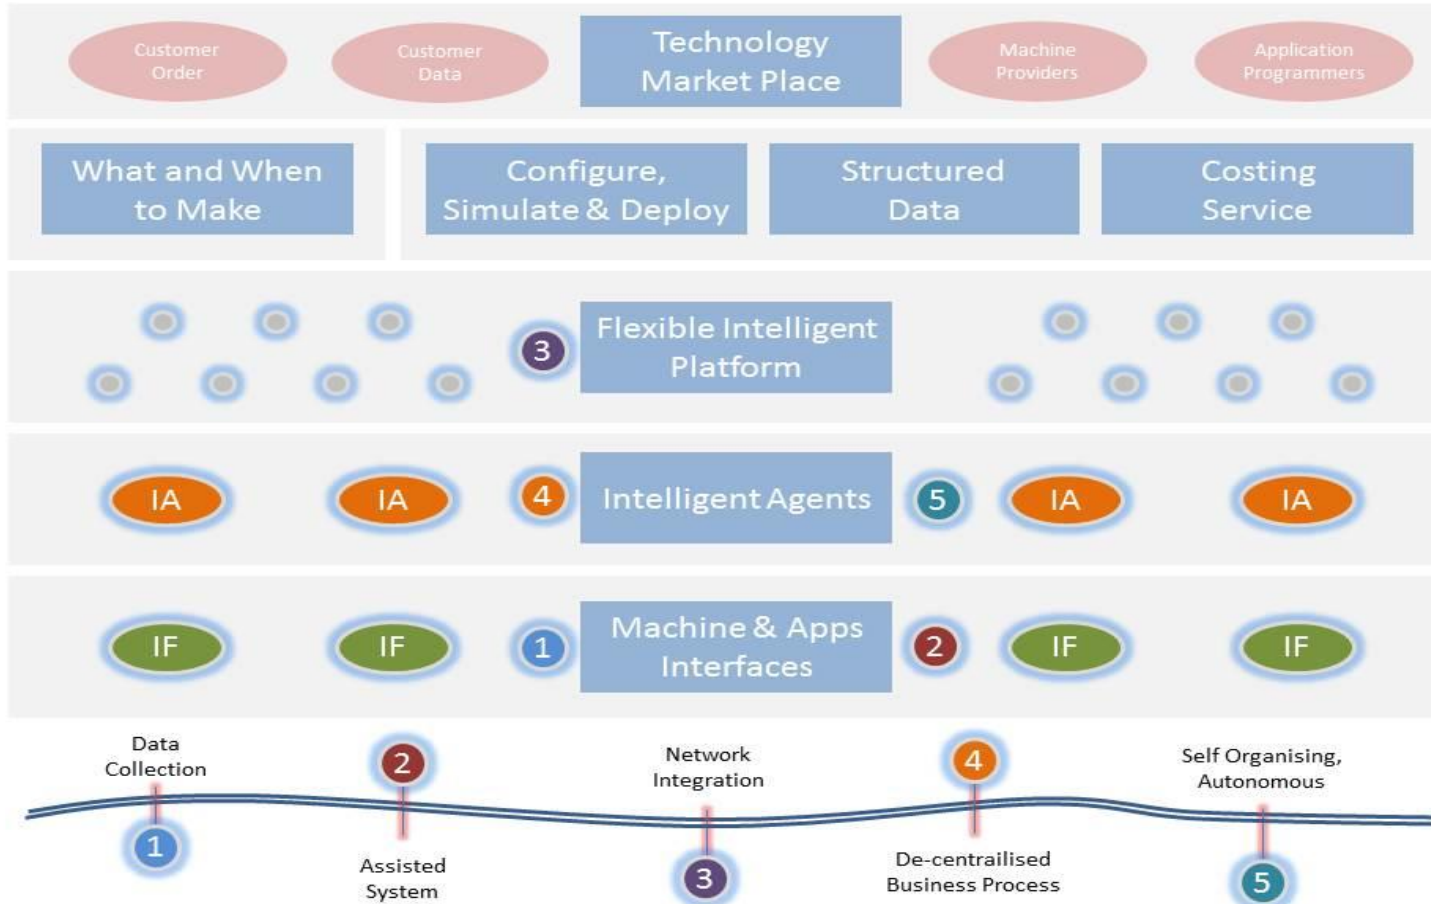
Customer Order

Customer Data

Technology Market Place

Machine Providers

Application Programmers

What and When to Make

Configure, Simulate & Deploy

Structured Data

Costing Service

3

Flexible Intelligent Platform

IA

IA

4

Intelligent Agents

5

IA

IA

IF

IF

1

Machine & Apps Interfaces

2

IF

IF

Data Collection

2

Network Integration

4

Self Organising, Autonomous

1

Assisted System

3

De-centrailised Business Process

5